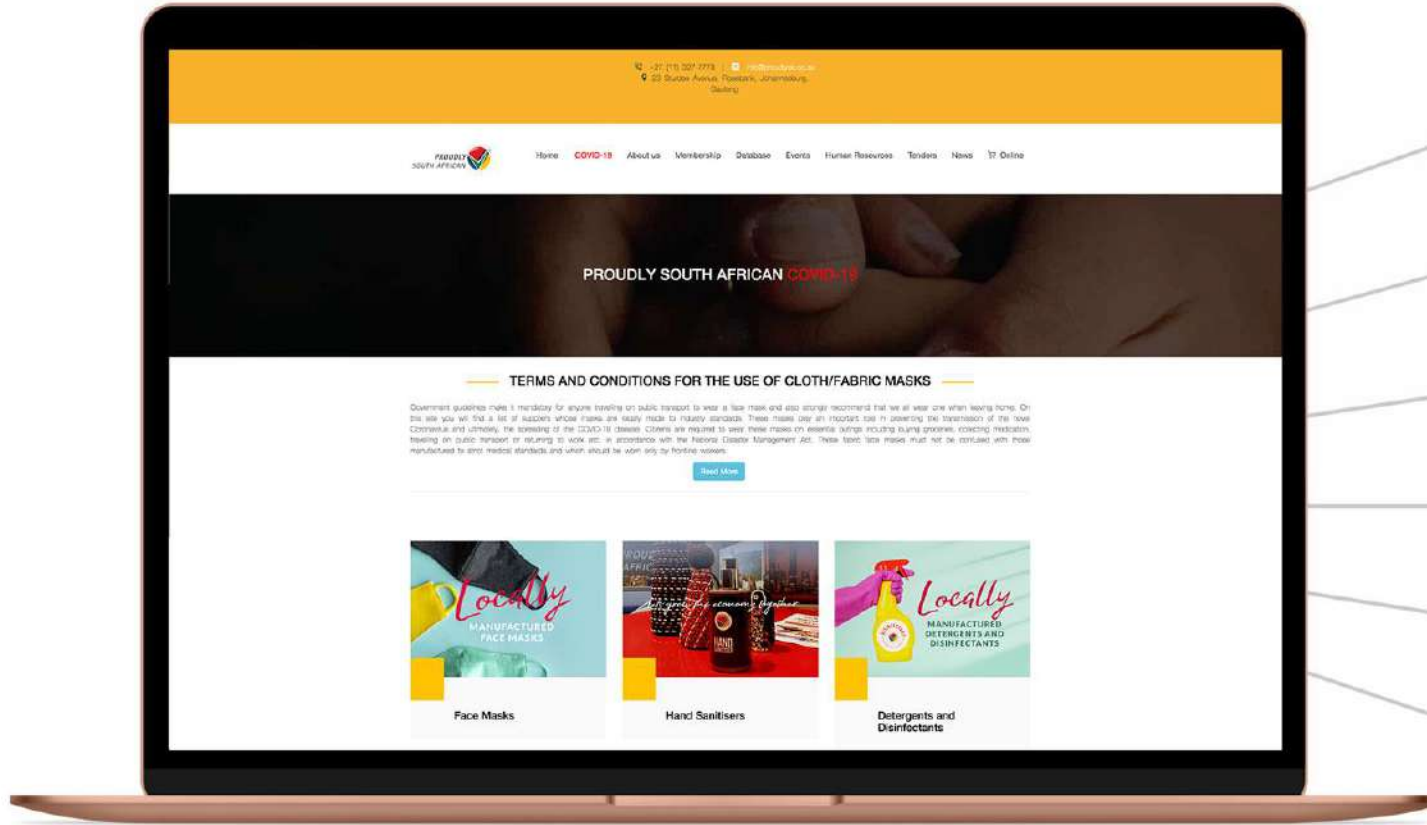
+27 (11) 327 7779 | info@proudlysa.co.za
23 Sturdee Avenue, Rosebank, Johannesburg, Gauteng

PROUDLY SOUTH AFRICAN

Home COVID-19 About us Membership Database Events Human Resources Tenders News Online

PROUDLY SOUTH AFRICAN COVID-19

TERMS AND CONDITIONS FOR THE USE OF CLOTH/FABRIC MASKS

Government guidelines make it mandatory for anyone travelling on public transport to wear a face mask and also strongly recommend that we all wear one when leaving home. On this site you will find a list of suppliers whose masks are locally made to industry standards. These masks play an important role in preventing the transmission of the novel Coronavirus and ultimately, the spreading of the COVID-19 disease. Citizens are required to wear these masks on essential outings including buying groceries, collecting medication, traveling on public transport or returning to work etc. in accordance with the National Disaster Management Act. These fabric face masks must not be confused with those manufactured to strict medical standards and which should be worn only by frontline workers.

Read More

Locally MANUFACTURED FACE MASKS

Face Masks

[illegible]

Hand Sanitisers

Locally MANUFACTURED DETERGENTS AND DISINFECTANTS

Detergents and Disinfectants